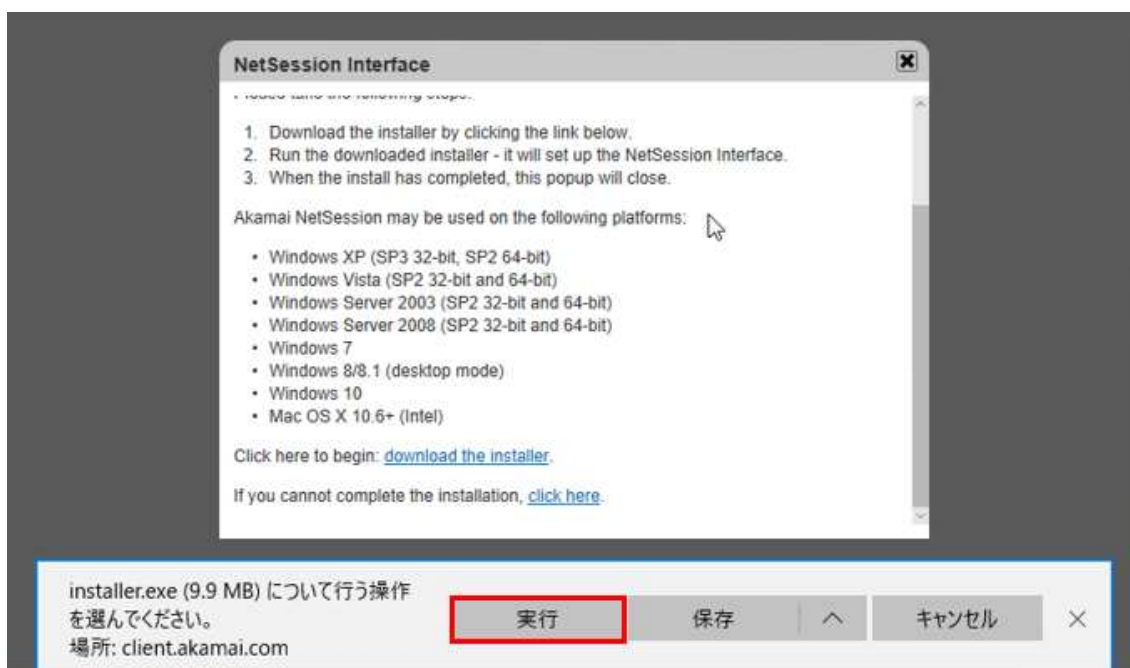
NetSession Interface

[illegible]

1. Download the installer by clicking the link below.
2. Run the downloaded installer - it will set up the NetSession Interface.
3. When the install has completed, this popup will close.

Akamai NetSession may be used on the following platforms:

- Windows XP (SP3 32-bit, SP2 64-bit)
- Windows Vista (SP2 32-bit and 64-bit)
- Windows Server 2003 (SP2 32-bit and 64-bit)
- Windows Server 2008 (SP2 32-bit and 64-bit)
- Windows 7
- Windows 8/8.1 (desktop mode)
- Windows 10
- Mac OS X 10.6+ (Intel)

Click here to begin: download the installer.

If you cannot complete the installation, click here.

installer.exe (9.9 MB) について行う操作を選んでください。
場所: client.akamai.com

実行 保存 ^ キャンセル ×